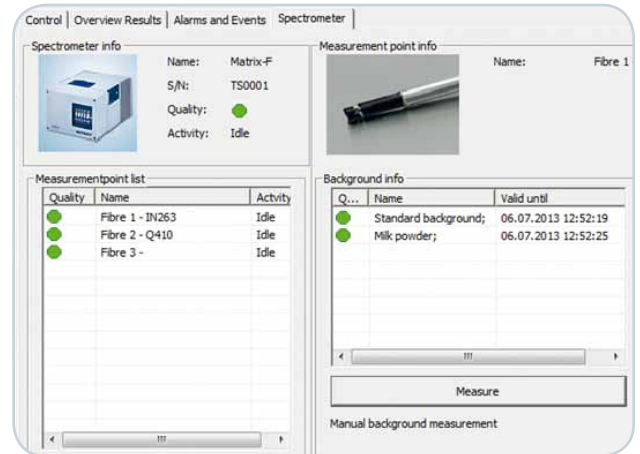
Control | Overview Results | Alarms and Events | Spectrometer

Spectrometer info

Name: Matrix-F
S/N: TS0001
Quality:
Activity: Idle

Measurement point info

Name: Fibre 1

Measurementpoint list

| Quality | Name | Actvity |
|---|---|---|
| | Fibre 1 - IN263 | Idle |
| | Fibre 2 - Q410 | Idle |
| | Fibre 3 - | Idle |

Background info

| Q... | Name | Valid until |
|---|---|---|
| | Standard background; | 06.07.2013 12:52:19 |
| | Milk powder; | 06.07.2013 12:52:25 |

Measure

Manual background measurement